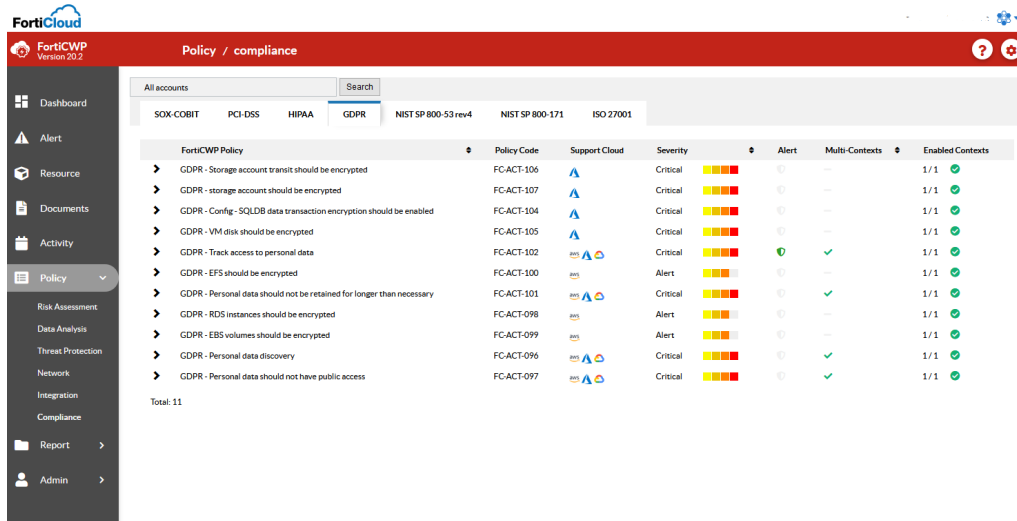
FortiCloud

FortiCWP
Version 20.2

Policy / compliance

Dashboard
Alert
Resource
Documents
Activity
Policy
Risk Assessment
Data Analysis
Threat Protection
Network
Integration
Compliance
Report
Admin

All accounts
Search

SOX-COBIT | PCI-DSS | HIPAA | GDPR | NIST SP 800-53 rev4 | NIST SP 800-171 | ISO 27001

| | FortiCWP Policy | Policy Code | Support Cloud | Severity | | Alert | Multi-Contexts | Enabled Contexts |
|---|---|---|---|---|---|---|---|---|
| › | GDPR - Storage account transit should be encrypted | FC-ACT-106 | | Critical | | | — | 1 / 1 |
| › | GDPR - storage account should be encrypted | FC-ACT-107 | | Critical | | | — | 1 / 1 |
| › | GDPR - Config - SQLDB data transaction encryption should be enabled | FC-ACT-104 | | Critical | | | — | 1 / 1 |
| › | GDPR - VM disk should be encrypted | FC-ACT-105 | | Critical | | | — | 1 / 1 |
| › | GDPR - Track access to personal data | FC-ACT-102 | aws | Critical | | | ✓ | 1 / 1 |
| › | GDPR - EFS should be encrypted | FC-ACT-100 | aws | Alert | | | — | 1 / 1 |
| › | GDPR - Personal data should not be retained for longer than necessary | FC-ACT-101 | aws | Critical | | | ✓ | 1 / 1 |
| › | GDPR - RDS instances should be encrypted | FC-ACT-098 | aws | Alert | | | — | 1 / 1 |
| › | GDPR - EBS volumes should be encrypted | FC-ACT-099 | aws | Alert | | | — | 1 / 1 |
| › | GDPR - Personal data discovery | FC-ACT-096 | aws | Critical | | | ✓ | 1 / 1 |
| › | GDPR - Personal data should not have public access | FC-ACT-097 | aws | Critical | | | ✓ | 1 / 1 |

Total: 11